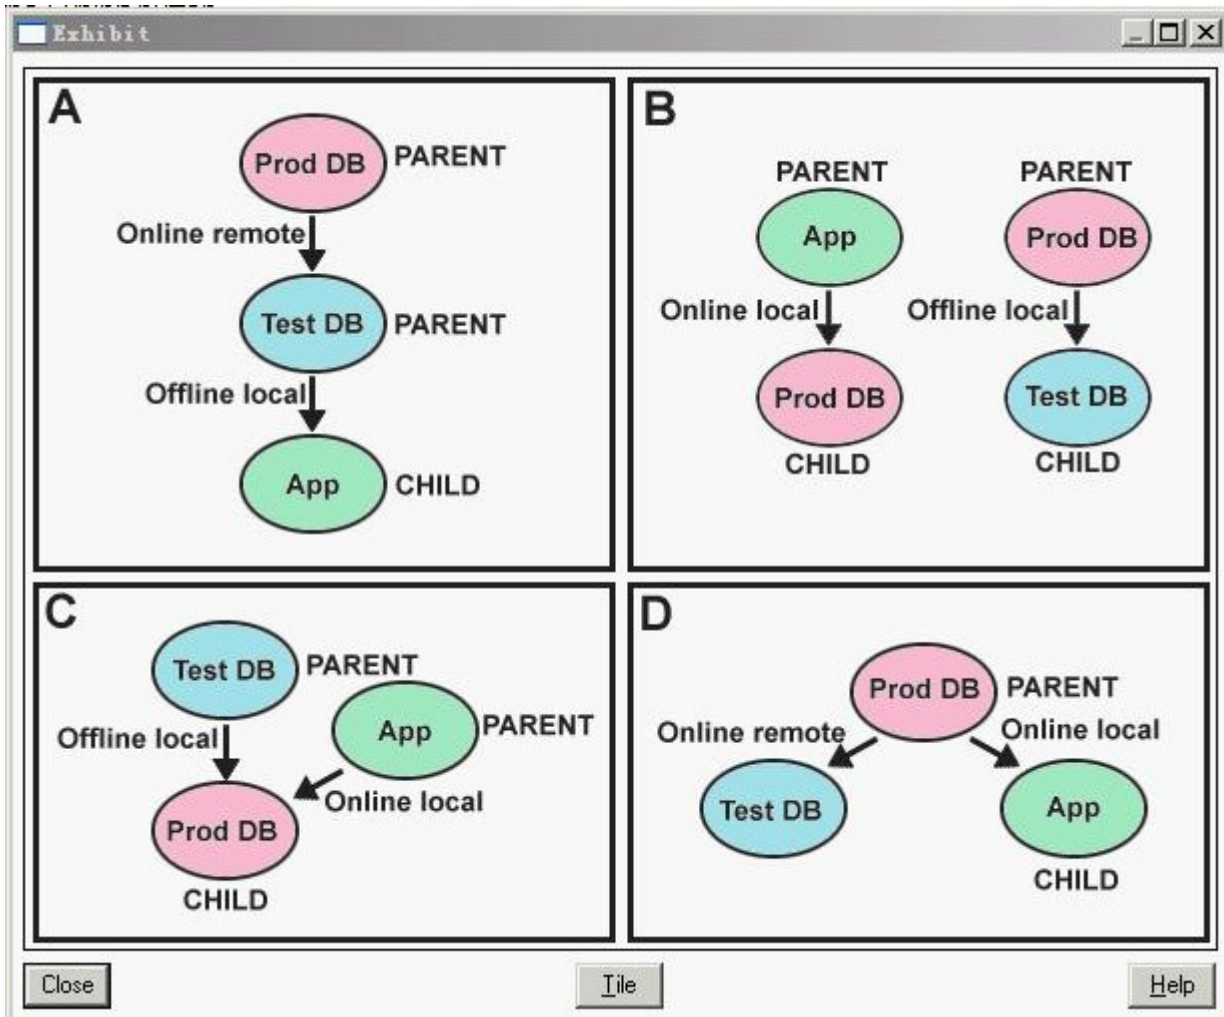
Exhibit

A

Prod DB PARENT
Online remote
Test DB PARENT
Offline local
App CHILD

B

PARENT
App
Online local
Prod DB
CHILD

PARENT
Prod DB
Offline local
Test DB
CHILD

C

Test DB PARENT
Offline local
App PARENT
Online local
Prod DB
CHILD

D

Prod DB PARENT
Online remote
Online local
Test DB
App
CHILD

Close
Tile
Help